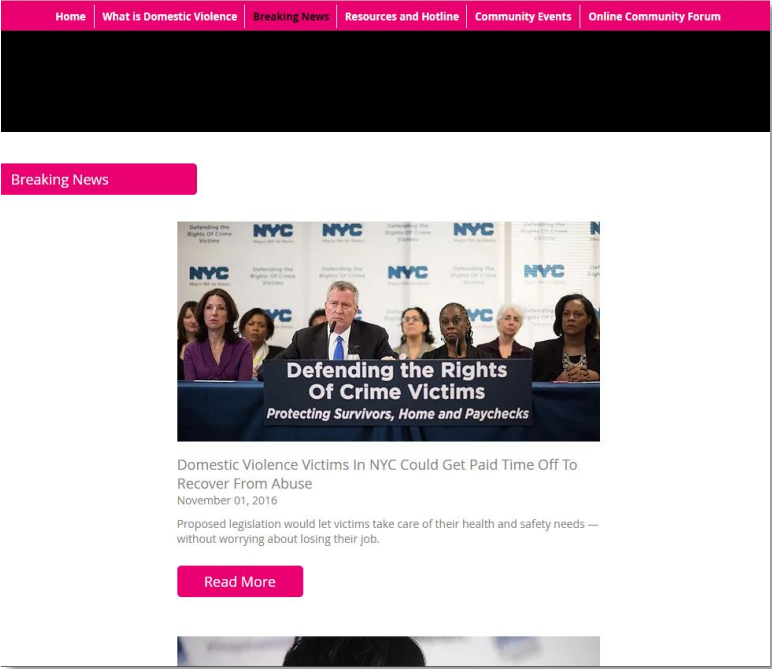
Home | What is Domestic Violence | Breaking News | Resources and Hotline | Community Events | Online Community Forum

Breaking News

Defending the Rights Of Crime Victims
NYC
Defending the Rights Of Crime Victims
Protecting Survivors, Home and Paychecks

Domestic Violence Victims In NYC Could Get Paid Time Off To Recover From Abuse
November 01, 2016

Proposed legislation would let victims take care of their health and safety needs — without worrying about losing their job.

Read More